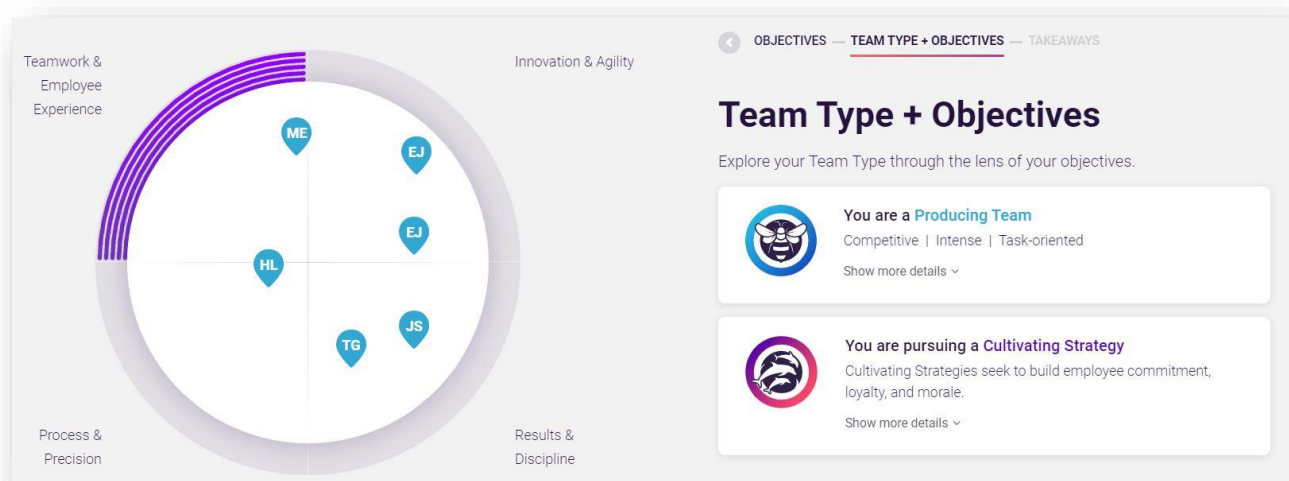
Teamwork & Employee Experience

Innovation & Agility

ME

EJ

EJ

HL

JS

TG

Process & Precision

Results & Discipline

OBJECTIVES — TEAM TYPE + OBJECTIVES — TAKEAWAYS

Team Type + Objectives

Explore your Team Type through the lens of your objectives.

You are a Producing Team

Competitive | Intense | Task-oriented

Show more details

You are pursuing a Cultivating Strategy

Cultivating Strategies seek to build employee commitment, loyalty, and morale.

Show more details